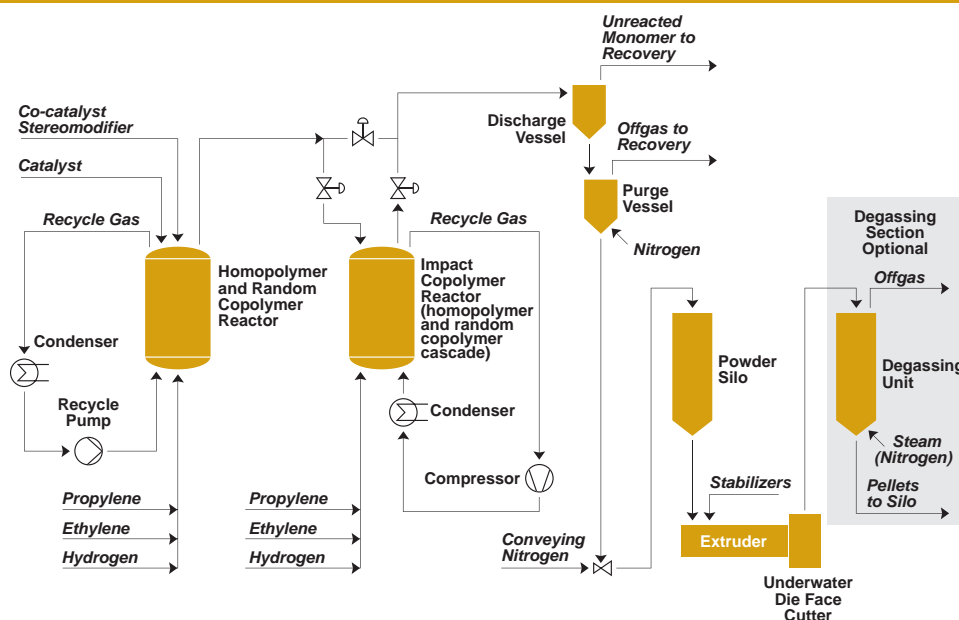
Unreacted Monomer to Recovery

Co-catalyst Stereomodifier

Discharge Vessel

Offgas to Recovery

Catalyst

Purge Vessel

Recycle Gas

Recycle Gas

Nitrogen

Degassing Section Optional

Homopolymer and Random Copolymer Reactor

Impact Copolymer Reactor (homopolymer and random copolymer cascade)

Offgas

Condenser

Powder Silo

Degassing Unit

Recycle Pump

Condenser

Steam (Nitrogen)

Compressor

Stabilizers

Pellets to Silo

Propylene

Propylene

Ethylene

Ethylene

Extruder

Conveying Nitrogen

Hydrogen

Hydrogen

Underwater Die Face Cutter